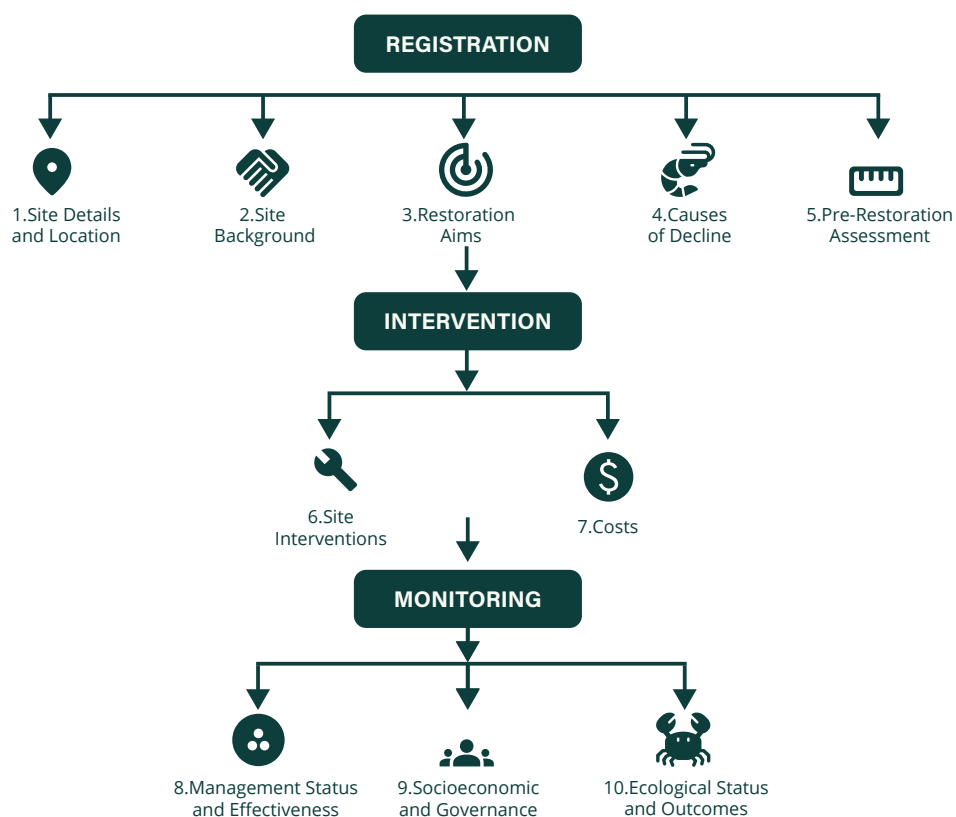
REGISTRATION

1.Site Details and Location

2.Site Background

3.Restoration Aims

4.Causes of Decline

5.Pre-Restoration Assessment

INTERVENTION

6.Site Interventions

7.Costs

MONITORING

8.Management Status and Effectiveness

9.Socioeconomic and Governance

10.Ecological Status and Outcomes